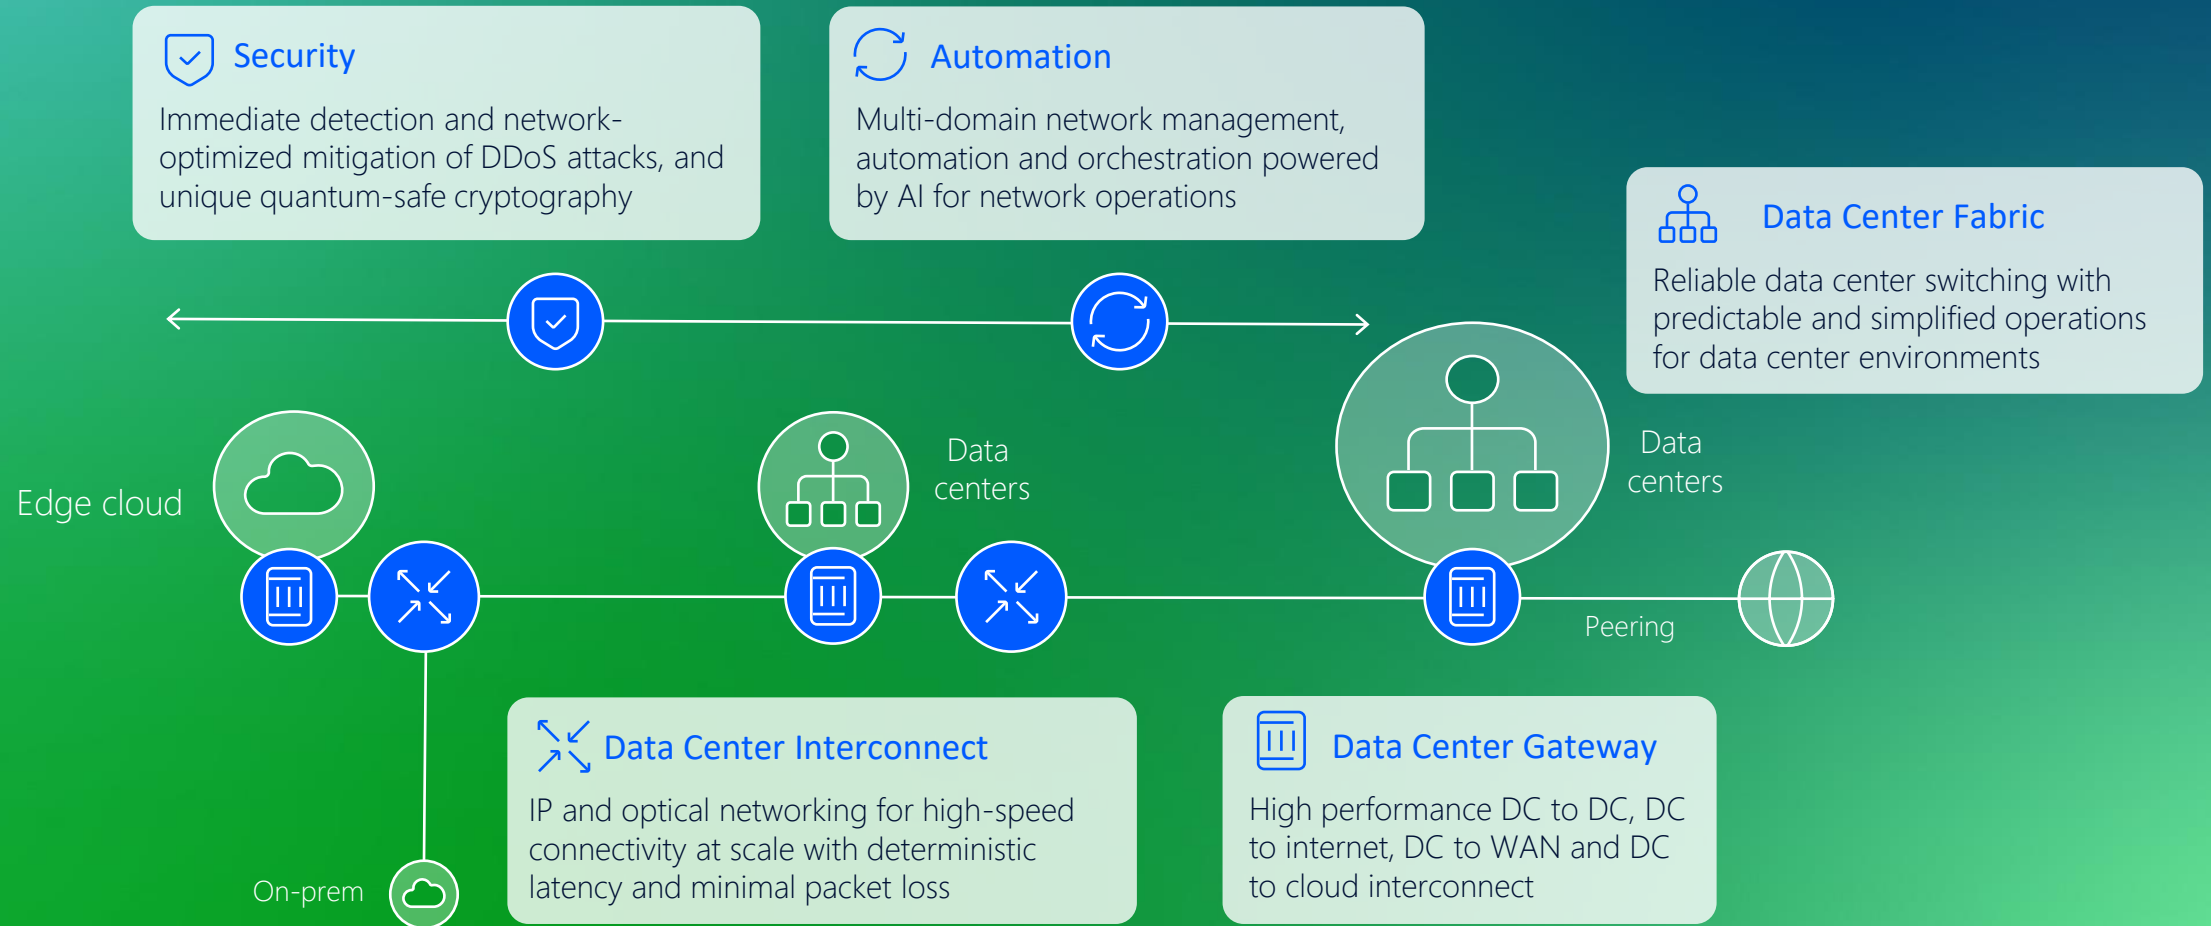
Security

Immediate detection and network-optimized mitigation of DDoS attacks, and unique quantum-safe cryptography

Automation

Multi-domain network management, automation and orchestration powered by AI for network operations

Data Center Fabric

Reliable data center switching with predictable and simplified operations for data center environments

Edge cloud

Data centers

Data centers

Peering

On-prem

Data Center Interconnect

IP and optical networking for high-speed connectivity at scale with deterministic latency and minimal packet loss

Data Center Gateway

High performance DC to DC, DC to internet, DC to WAN and DC to cloud interconnect